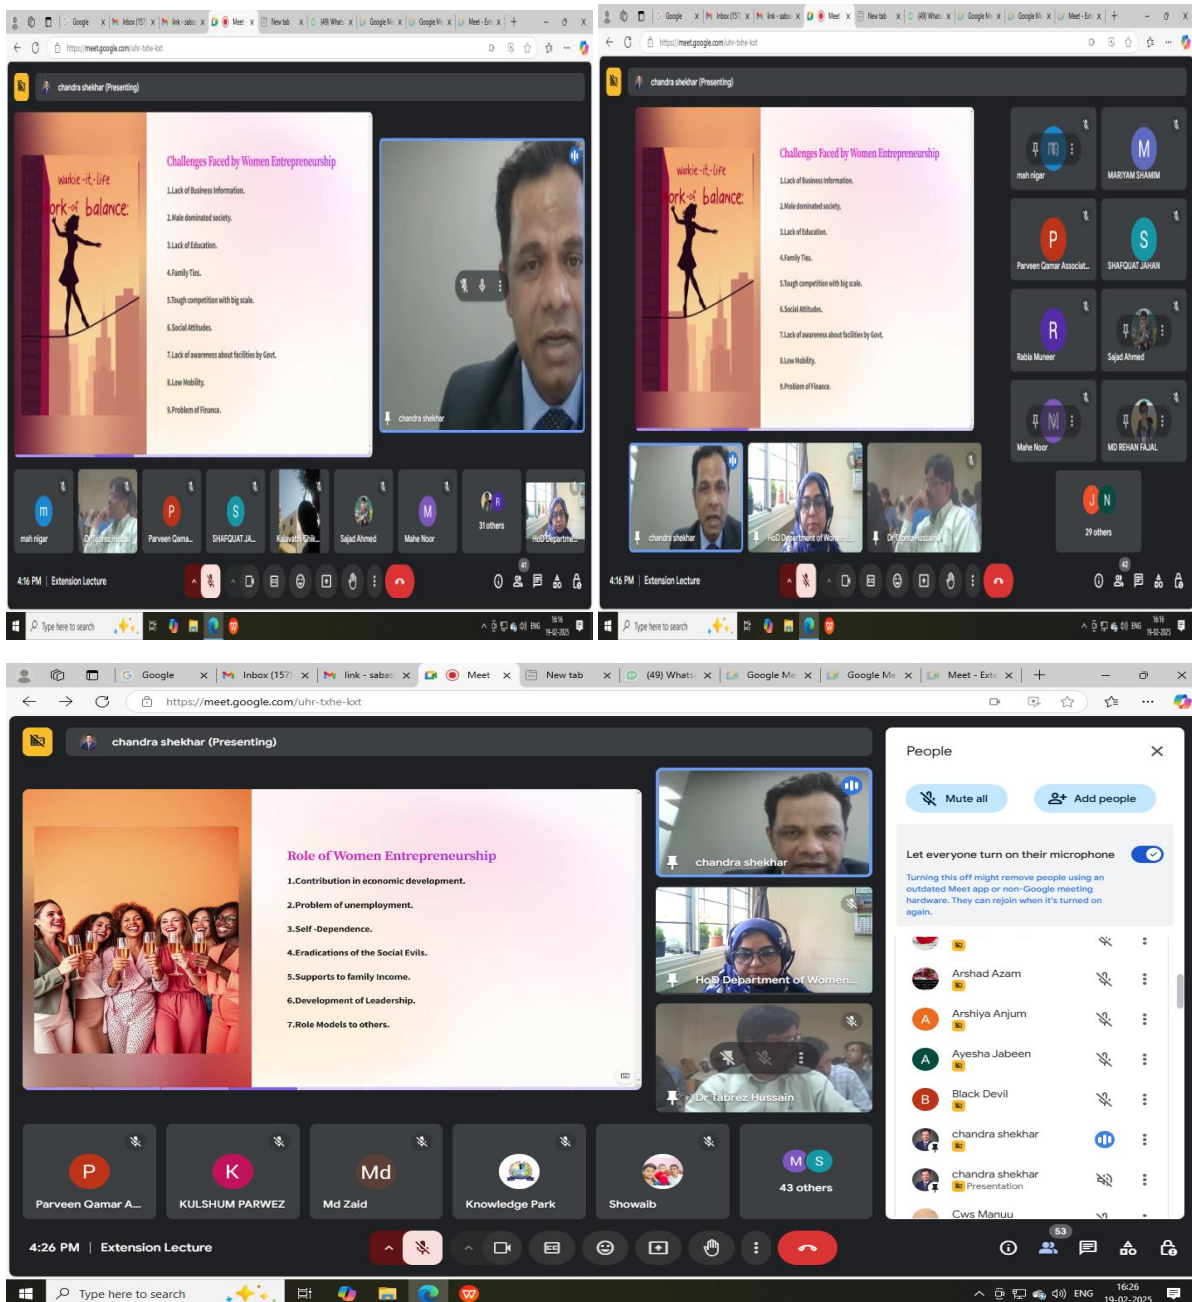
Google | Inbox (157) | link - sabas | Meet | New tab | (49) WhatsApp | Google Meet | Google Meet | Meet - Exte

https://meet.google.com/uhr-txhe-kxt

chandra shekhar (Presenting)

wakie-it-life
ork-of balance

Challenges Faced by Women Entrepreneurship
1.Lack of Business Information.
2.Male dominated society.
3.Lack of Education.
4.Family Ties.
5.Tough competition with big scale.
6.Social Attitudes.
7.Lack of awareness about facilities by Govt.
8.Low Mobility.
9.Problem of Finance.

chandra shekhar

mah nigar | Dr.Tabrez Hussain | Parveen Qama... | SHAFQUAT JA... | Kalavathi Chik... | Sajad Ahmed | Mahe Noor | 31 others | HoD Departme...

4:16 PM | Extension Lecture

41

Type here to search

ENG 16:16 19-02-2025

Google | Inbox (157) | link - sabas | Meet | New tab | (49) WhatsApp | Google Meet | Google Meet | Meet - Exte

https://meet.google.com/uhr-txhe-kxt

chandra shekhar (Presenting)

wakie-it-life
ork-of balance

Challenges Faced by Women Entrepreneurship
1.Lack of Business Information.
2.Male dominated society.
3.Lack of Education.
4.Family Ties.
5.Tough competition with big scale.
6.Social Attitudes.
7.Lack of awareness about facilities by Govt.
8.Low Mobility.
9.Problem of Finance.

mah nigar | MARIYAM SHAMIM | Parveen Qamar Associat... | SHAFQUAT JAHAN | Rabia Muneer | Sajad Ahmed | Mahe Noor | MD REHAN FAJAL | 29 others

chandra shekhar | HoD Department of Women E... | Dr.Tabrez Hussain

4:16 PM | Extension Lecture

42

Type here to search

ENG 16:16 19-02-2025

Google | Inbox (157) | link - sabas | Meet | New tab | (49) WhatsApp | Google Meet | Google Meet | Meet - Exte

https://meet.google.com/uhr-txhe-kxt

chandra shekhar (Presenting)

Role of Women Entrepreneurship
1.Contribution in economic development.
2.Problem of unemployment.
3.Self -Dependence.
4.Eradications of the Social Evils.
5.Supports to family Income.
6.Development of Leadership.
7.Role Models to others.

chandra shekhar
HoD Department of Women...
Dr.Tabrez Hussain

Parveen Qamar A... | KULSHUM PARWEZ | Md Zaid | Knowledge Park | Showaib | 43 others

4:26 PM | Extension Lecture

People
Mute all
Add people
Let everyone turn on their microphone
Turning this off might remove people using an outdated Meet app or non-Google meeting hardware. They can rejoin when it's turned on again.
Arshad Azam
Arshiya Anjum
Ayesha Jabeen
Black Devil
chandra shekhar
chandra shekhar
Presentation
Cws Manuu

53

Type here to search

ENG 16:26 19-02-2025